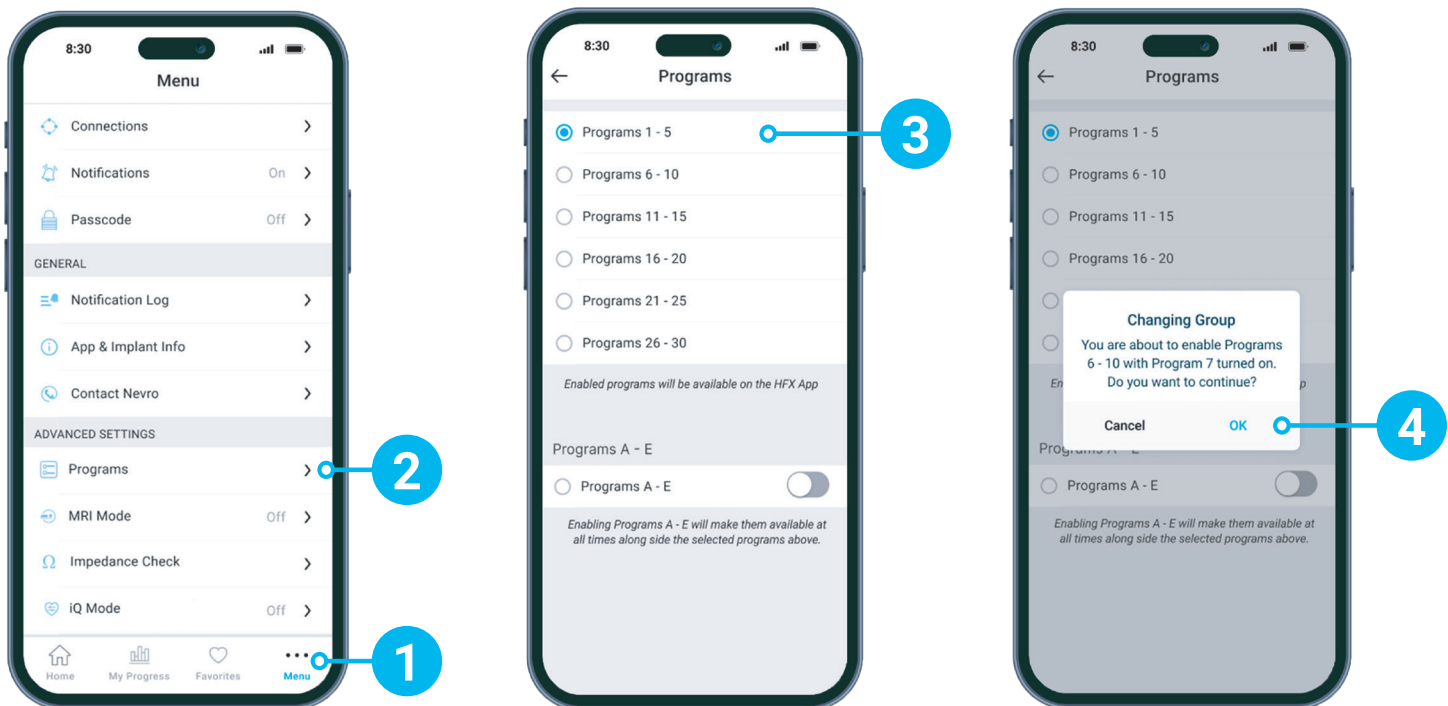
8:30

Menu

Connections

Notifications On

Passcode Off

GENERAL

Notification Log

App & Implant Info

Contact Nevro

ADVANCED SETTINGS

Programs

2

MRI Mode Off

Impedance Check

iQ Mode Off

Home My Progress Favorites Menu

1

8:30

Programs

Programs 1 - 5

3

Programs 6 - 10

Programs 11 - 15

Programs 16 - 20

Programs 21 - 25

Programs 26 - 30

Enabled programs will be available on the HFX App

Programs A - E

Programs A - E

Enabling Programs A - E will make them available at all times along side the selected programs above.

8:30

Programs

Programs 1 - 5

Programs 6 - 10

Programs 11 - 15

Programs 16 - 20

Changing Group

You are about to enable Programs 6 - 10 with Program 7 turned on. Do you want to continue?

Cancel OK

4

Programs A - E

Programs A - E

Enabling Programs A - E will make them available at all times along side the selected programs above.